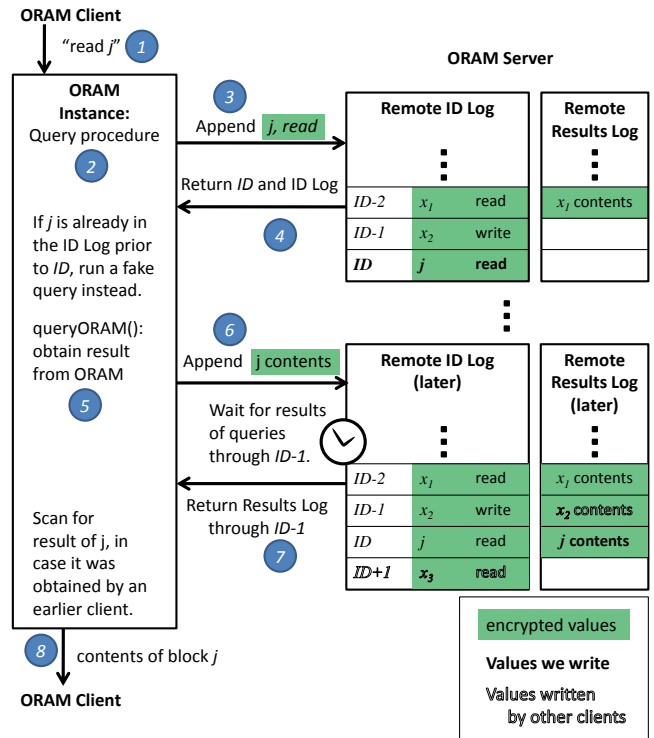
ORAM Client

"read *j*" 1

ORAM Instance: Query procedure 2

If *j* is already in the ID Log prior to *ID*, run a fake query instead.

queryORAM(): obtain result from ORAM 5

Scan for result of j, in case it was obtained by an earlier client.

8 contents of block *j*

ORAM Client

3 Append *j, read*

Return *ID* and ID Log 4

6 Append j contents

Wait for results of queries through *ID-1*.

Return Results Log through *ID-1* 7

ORAM Server

Remote ID Log

| | | |
|---|---|---|
| ⋮ | | |
| *ID-2* | $x_1$ | read |
| *ID-1* | $x_2$ | write |
| ***ID*** | ***j*** | **read** |

Remote Results Log

| |
|---|
| ⋮ |
| $x_1$ contents |
| |
| |

⋮

Remote ID Log (later)

| | | |
|---|---|---|
| ⋮ | | |
| *ID-2* | $x_1$ | read |
| *ID-1* | $x_2$ | write |
| *ID* | *j* | read |
| ***ID+1*** | $\boldsymbol{x_3}$ | read |

Remote Results Log (later)

| |
|---|
| ⋮ |
| $x_1$ contents |
| $\boldsymbol{x_2}$ **contents** |
| ***j* contents** |
| |

encrypted values

**Values we write**

Values written by other clients